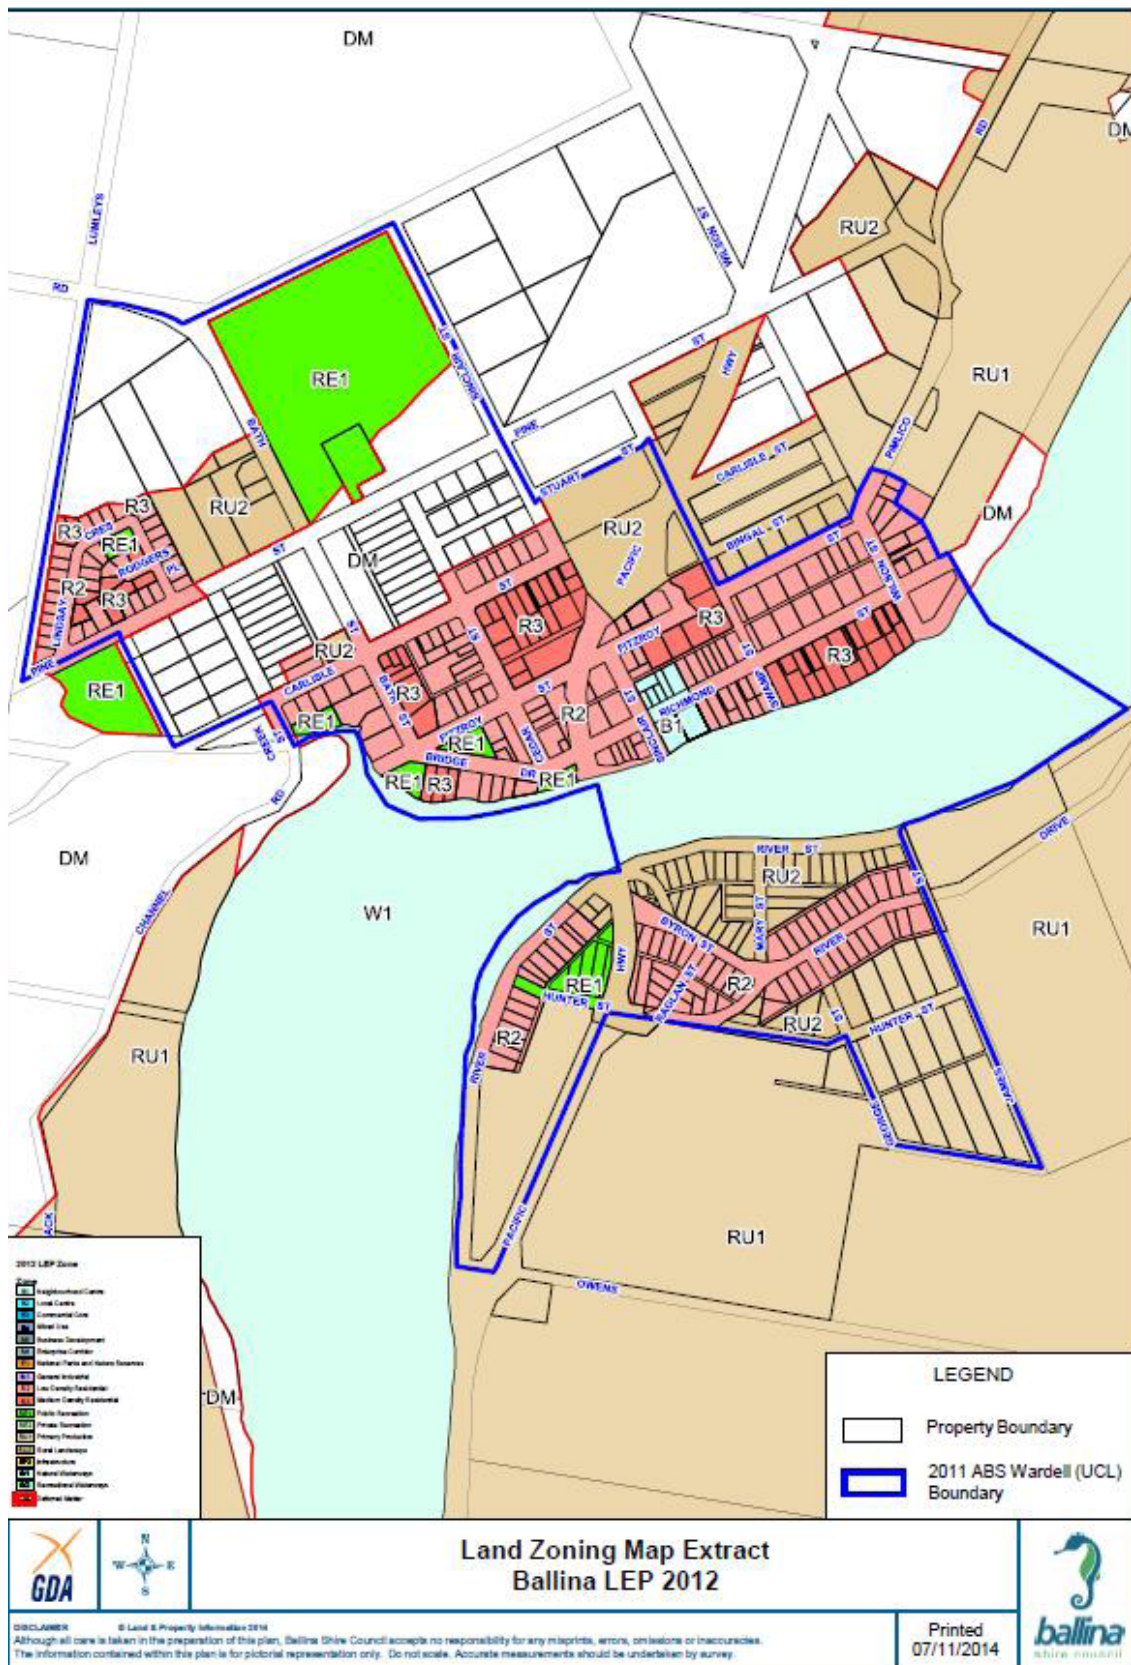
DM

DM

LUMLEYS

RD

RD

NOSWA ST

RU2

RE1

SIMMONS ST

ST

HWY

RU1

BATH

PINE

STUART ST

PIMLICO

CARLISLE ST

R3

RU2

R3

RE1

CRES

ROGGERS

PL

ST

DM

RU2

PACIFIC

BINGAL ST

ST

WILSON ST

DM

R2

R3

LINDSAY

ST

R3

R3

FITZROY

ST

R3

PINE

RE1

RU2

ST

CARLISLE

BATH ST

R3

ST

R2

ST

RICHMOND

B1

SINCLAIR ST

SWAMP

RE1

CREEK ST

FITZROY

RE1

BRIDGE

CEDAR

RE1

R3

DR

RE1

RD

DM

DRIVE

RIVER ST

RU2

W1

CHANNEL

ST

HWY

BYRON ST

MARY ST

RIVER

ST

RU1

RE1

HUNTER ST

SAGLAN ST

R2

RU2

HUNTER ST

ST

R2

RU1

RIVER

GEORGE

JAMES

PACIFIC

RU1

OWENS

ACK

DM

2013 LEP Zone

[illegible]

LEGEND

Property Boundary

2011 ABS Wardell (UCL) Boundary

GDA

N
W E
S

Land Zoning Map Extract
Ballina LEP 2012

Printed
07/11/2014

ballina
shire council

DISCLAIMER © Land & Property Information 2014
Although all care is taken in the preparation of this plan, Ballina Shire Council accepts no responsibility for any misprints, errors, omissions or inaccuracies.
The information contained within this plan is for pictorial representation only. Do not scale. Accurate measurements should be undertaken by survey.